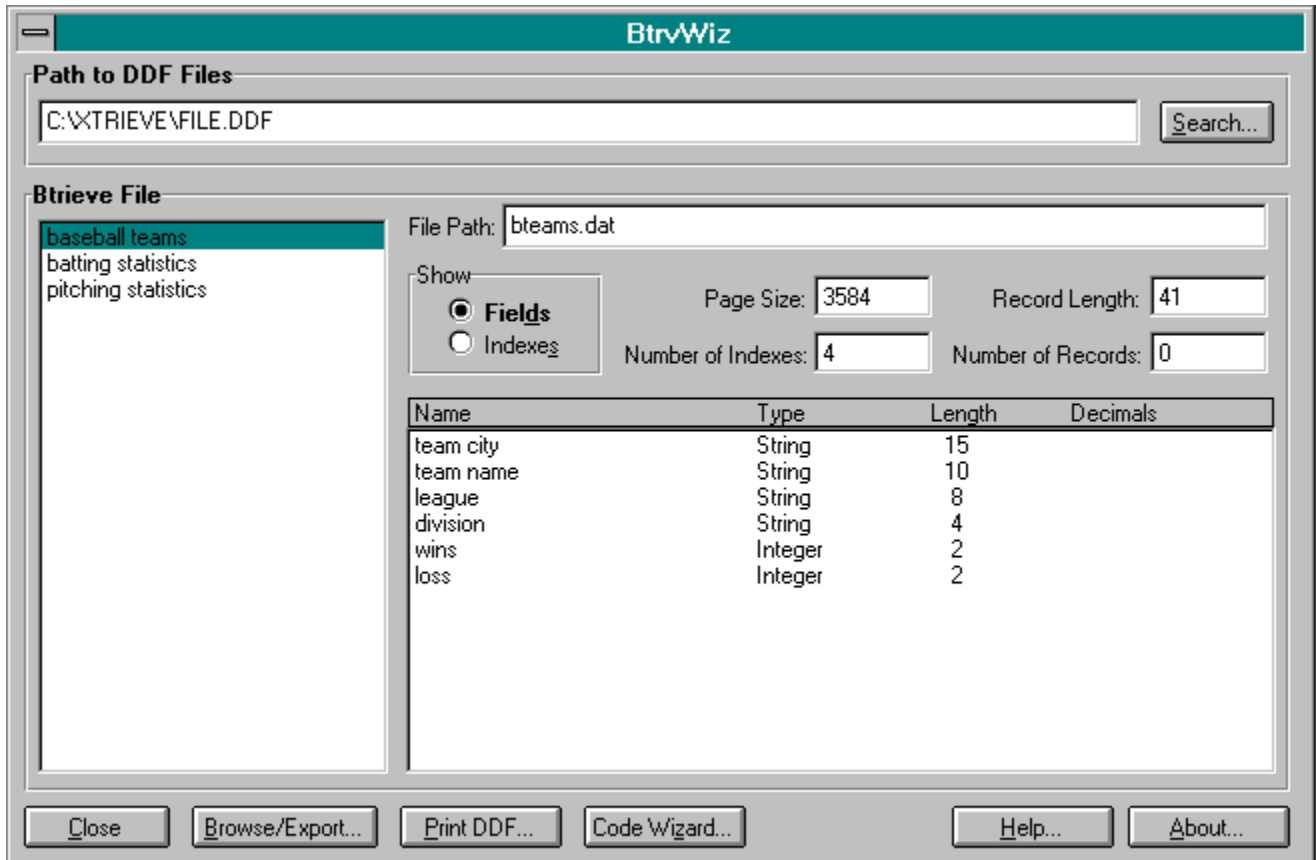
BtrvWiz

Path to DDF Files

C:\XTRIEVE\FILE.DDF

Search...

Btrieve File

baseball teams
batting statistics
pitching statistics

File Path: bteams.dat

Show
Fields
Indexes

Page Size: 3584
Record Length: 41
Number of Indexes: 4
Number of Records: 0

| Name | Type | Length | Decimals |
|---|---|---|---|
| team city | String | 15 | |
| team name | String | 10 | |
| league | String | 8 | |
| division | String | 4 | |
| wins | Integer | 2 | |
| loss | Integer | 2 | |

Close
Browse/Export...
Print DDF...
Code Wizard...
Help...
About...